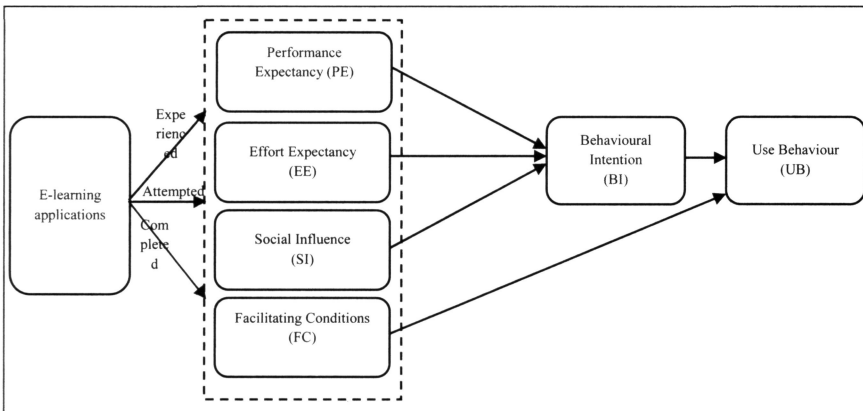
E-learning applications

Experienced

Attempted

Completed

Performance Expectancy (PE)

Effort Expectancy (EE)

Social Influence (SI)

Facilitating Conditions (FC)

Behavioural Intention (BI)

Use Behaviour (UB)